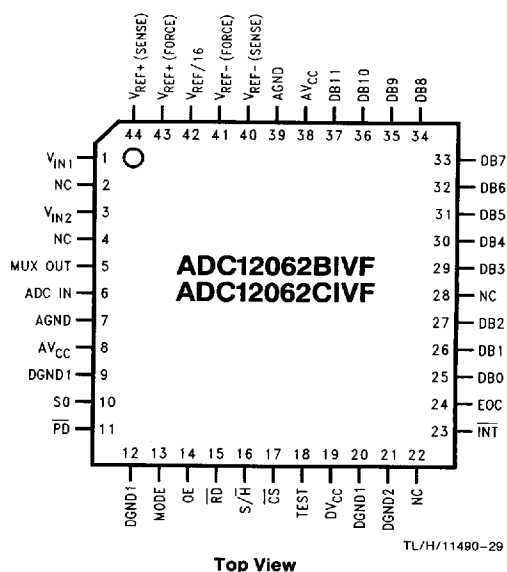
$V_{REF}+$ (SENSE)
$V_{REF}+$ (FORCE)
$V_{REF}/16$
$V_{REF}-$ (FORCE)
$V_{REF}-$ (SENSE)
AGND
$AV_{CC}$
DB11
DB10
DB9
DB8

44 43 42 41 40 39 38 37 36 35 34

$V_{IN1}$ 1
NC 2
$V_{IN2}$ 3
NC 4
MUX OUT 5
ADC IN 6
AGND 7
$AV_{CC}$ 8
DGND1 9
S0 10
$\overline{PD}$ 11

33 DB7
32 DB6
31 DB5
30 DB4
29 DB3
28 NC
27 DB2
26 DB1
25 DB0
24 EOC
23 $\overline{INT}$

ADC12062BIVF
ADC12062CIVF

12 13 14 15 16 17 18 19 20 21 22

DGND1
MODE
OE
$\overline{RD}$
$S/\overline{H}$
$\overline{CS}$
TEST
$DV_{CC}$
DGND1
DGND2
NC

TL/H/11490–29

Top View